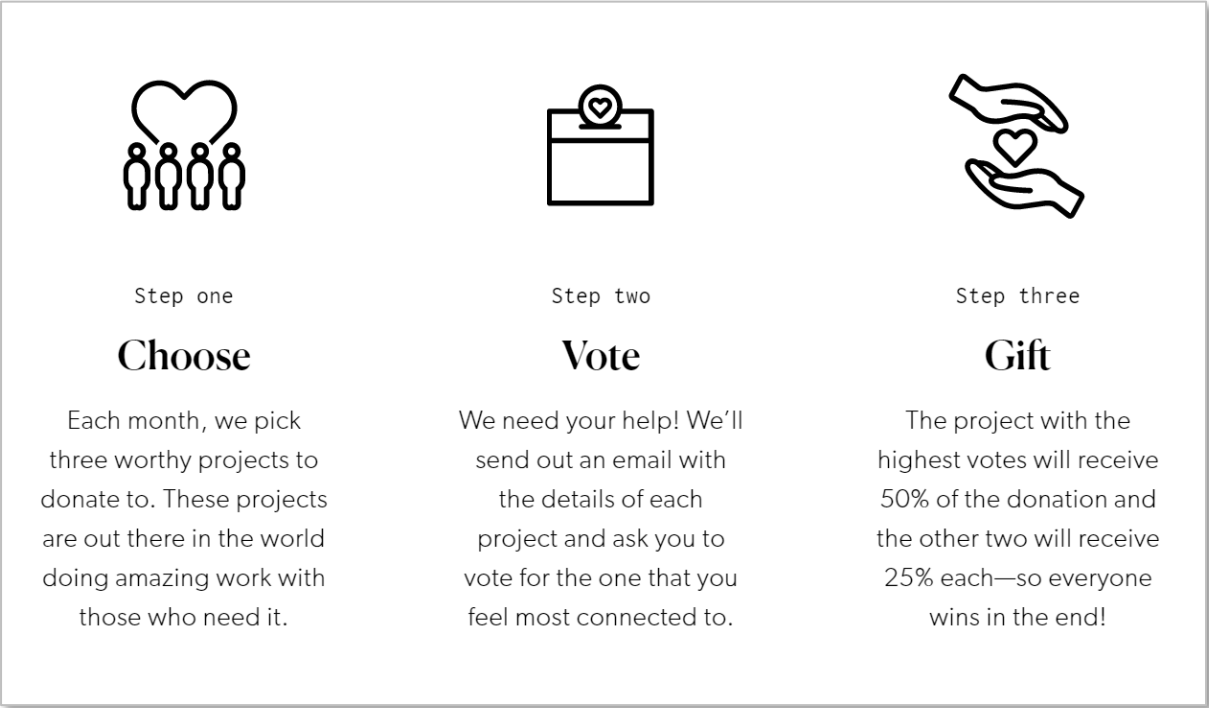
Step one

Choose

Each month, we pick three worthy projects to donate to. These projects are out there in the world doing amazing work with those who need it.

Step two

Vote

We need your help! We'll send out an email with the details of each project and ask you to vote for the one that you feel most connected to.

Step three

Gift

The project with the highest votes will receive 50% of the donation and the other two will receive 25% each—so everyone wins in the end!